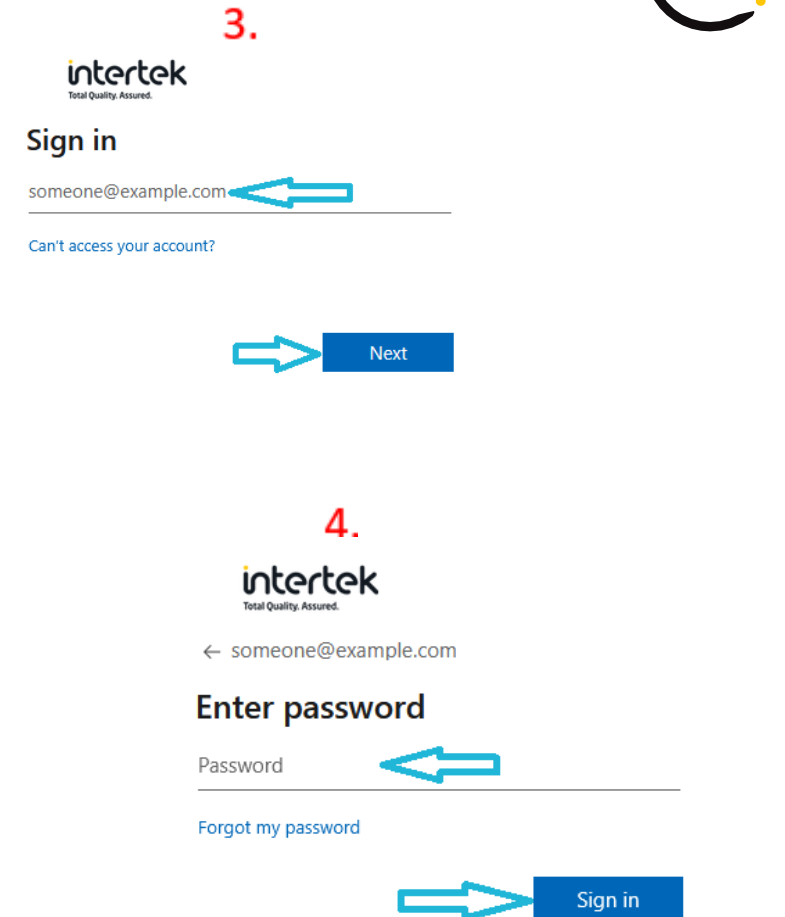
3.

intertek
Total Quality. Assured.

Sign in

someone@example.com

Can't access your account?

Next

4.

intertek
Total Quality. Assured.

← someone@example.com

Enter password

Password

Forgot my password

Sign in